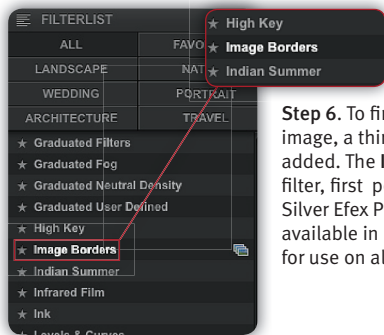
FILTERLIST

ALL
FAVO
LANDSCAPE
NAT
WEDDING
PORTRAIT
ARCHITECTURE
TRAVEL

★ Graduated Filters
★ Graduated Fog
★ Graduated Neutral Density
★ Graduated User Defined
★ High Key
★ Image Borders
★ Indian Summer
★ Infrared Film
★ Ink
★ Levels & Curves

★ High Key
★ Image Borders
★ Indian Summer

Step 6. To fir image, a thir added. The I filter, first p Silver Efex P available in for use on al